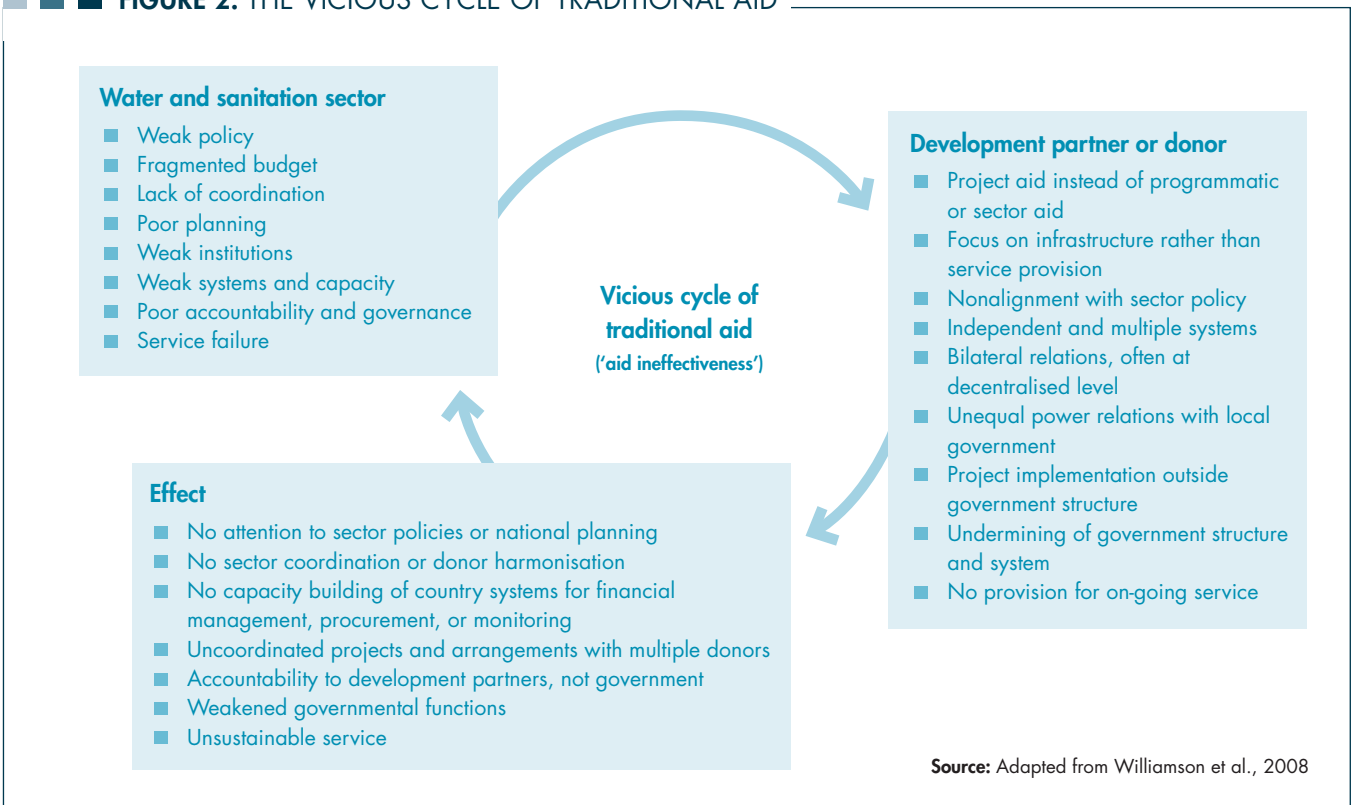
FIGURE 2: THE VICIOUS CYCLE OF TRADITIONAL AID

Water and sanitation sector
- Weak policy
- Fragmented budget
- Lack of coordination
- Poor planning
- Weak institutions
- Weak systems and capacity
- Poor accountability and governance
- Service failure

Development partner or donor
- Project aid instead of programmatic or sector aid
- Focus on infrastructure rather than service provision
- Nonalignment with sector policy
- Independent and multiple systems
- Bilateral relations, often at decentralised level
- Unequal power relations with local government
- Project implementation outside government structure
- Undermining of government structure and system
- No provision for on-going service

Vicious cycle of traditional aid
('aid ineffectiveness')

Effect
- No attention to sector policies or national planning
- No sector coordination or donor harmonisation
- No capacity building of country systems for financial management, procurement, or monitoring
- Uncoordinated projects and arrangements with multiple donors
- Accountability to development partners, not government
- Weakened governmental functions
- Unsustainable service

Source: Adapted from Williamson et al., 2008